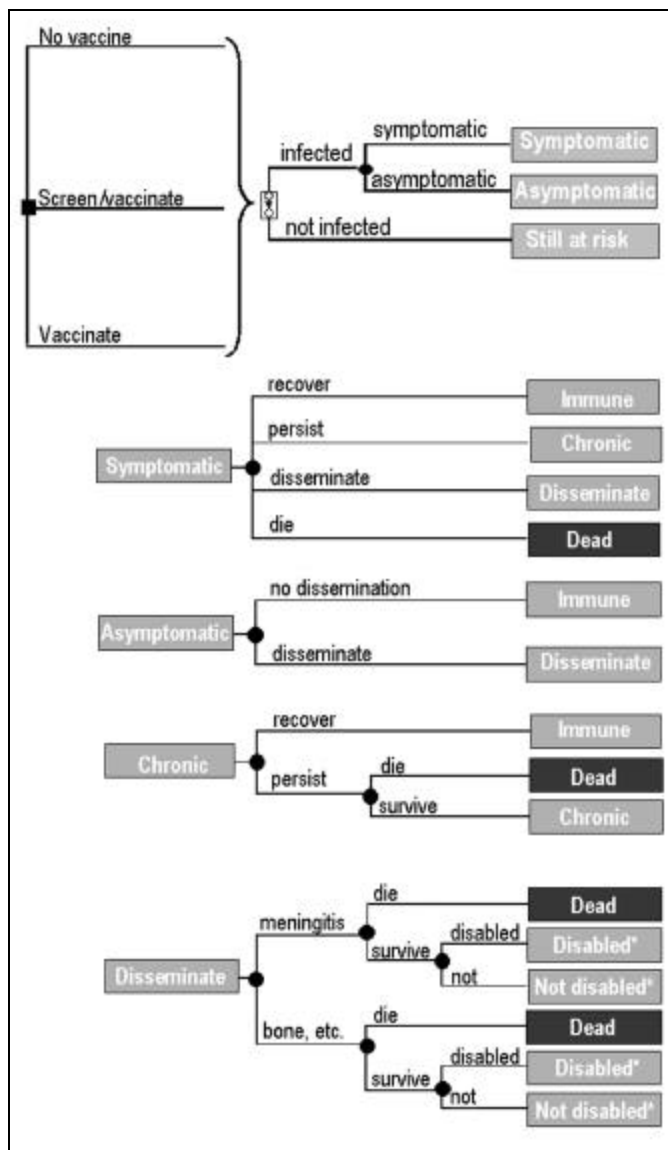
No vaccine

Screen/vaccinate

Vaccinate

infected

symptomatic

Symptomatic

asymptomatic

Asymptomatic

not infected

Still at risk

Symptomatic

recover

Immune

persist

Chronic

disseminate

Disseminate

die

Dead

Asymptomatic

no dissemination

Immune

disseminate

Disseminate

Chronic

recover

Immune

persist

die

Dead

survive

Chronic

Disseminate

meningitis

die

Dead

survive

disabled

Disabled*

not

Not disabled*

bone, etc.

die

Dead

survive

disabled

Disabled*

not

Not disabled*